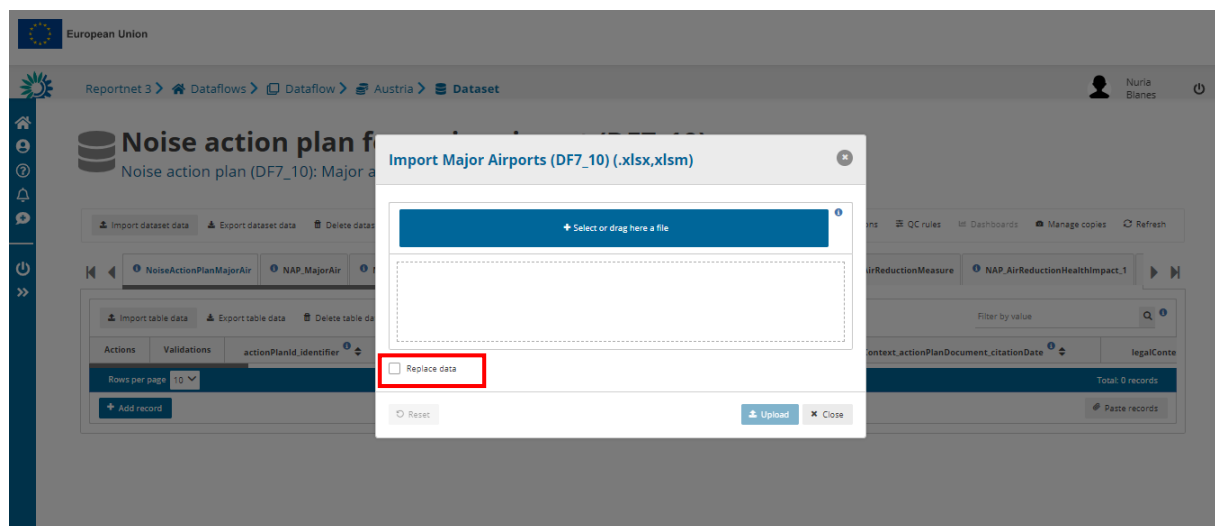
European Union

Reportnet 3 > Dataflows > Dataflow > Austria > Dataset

Nuria Blanes

Noise action plan f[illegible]

Noise action plan (DF7_10): Major a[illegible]

Import dataset data   Export dataset data   Delete datas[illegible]   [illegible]ns   QC rules   Dashboards   Manage copies   Refresh

NoiseActionPlanMajorAir   NAP_MajorAir   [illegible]   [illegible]irReductionMeasure   NAP_AirReductionHealthImpact_1

Import table data   Export table data   Delete table da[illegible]   Filter by value

| Actions | Validations | actionPlanId_identifier | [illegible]ontext_actionPlanDocument_citationDate | legalConte |
|---|---|---|---|---|

Rows per page 10   Total: 0 records

Add record   Paste records

Import Major Airports (DF7_10) (.xlsx,xlsm)

Select or drag here a file

Replace data

Reset   Upload   Close